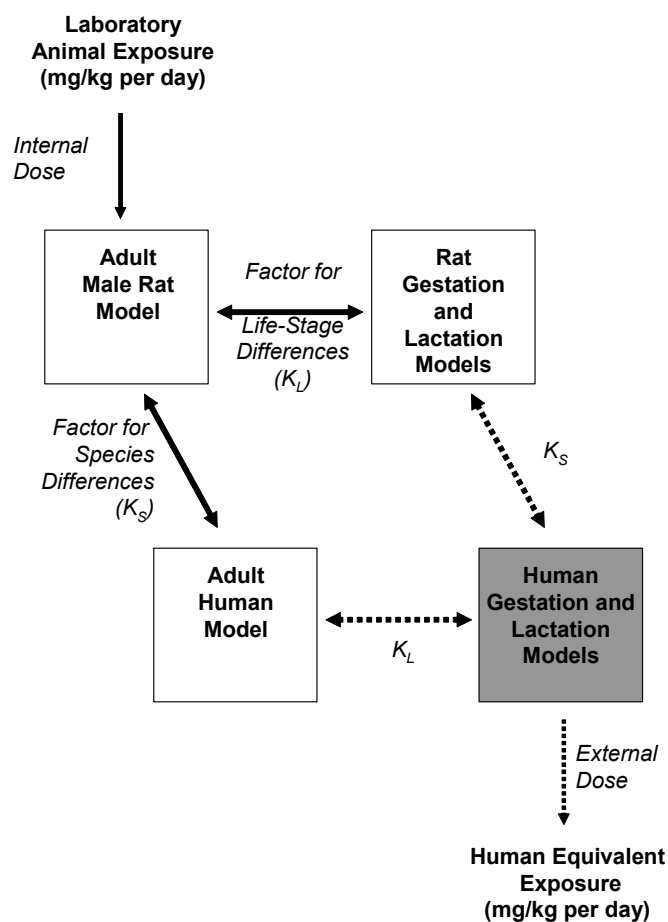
Laboratory Animal Exposure (mg/kg per day)

Internal Dose

Adult Male Rat Model

Factor for Life-Stage Differences ($K_L$)

Rat Gestation and Lactation Models

Factor for Species Differences ($K_S$)

$K_S$

Adult Human Model

$K_L$

Human Gestation and Lactation Models

External Dose

Human Equivalent Exposure (mg/kg per day)